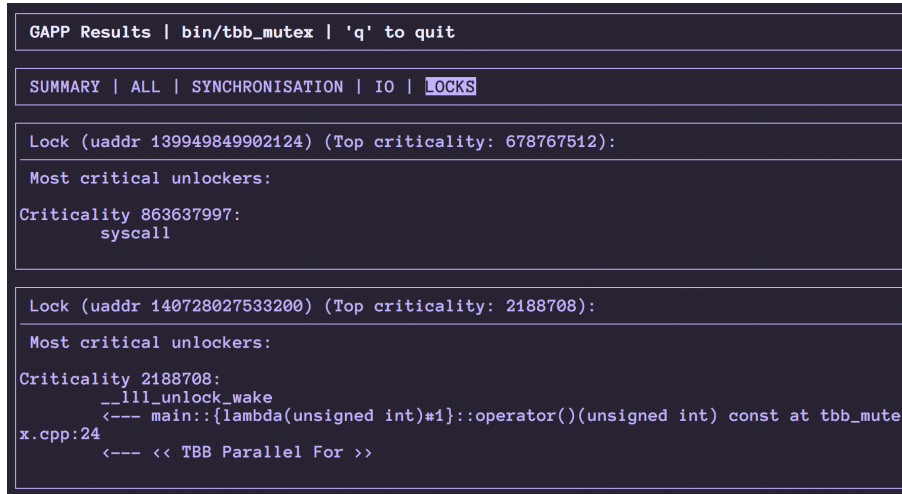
GAPP Results | bin/tbb_mutex | 'q' to quit

SUMMARY | ALL | SYNCHRONISATION | IO | LOCKS

Lock (uaddr 139949849902124) (Top criticality: 678767512):

Most critical unlockers:

Criticality 863637997:
syscall

Lock (uaddr 140728027533200) (Top criticality: 2188708):

Most critical unlockers:

Criticality 2188708:
__lll_unlock_wake
<--- main::{lambda(unsigned int)#1}::operator()(unsigned int) const at tbb_mutex.cpp:24
<--- << TBB Parallel For >>